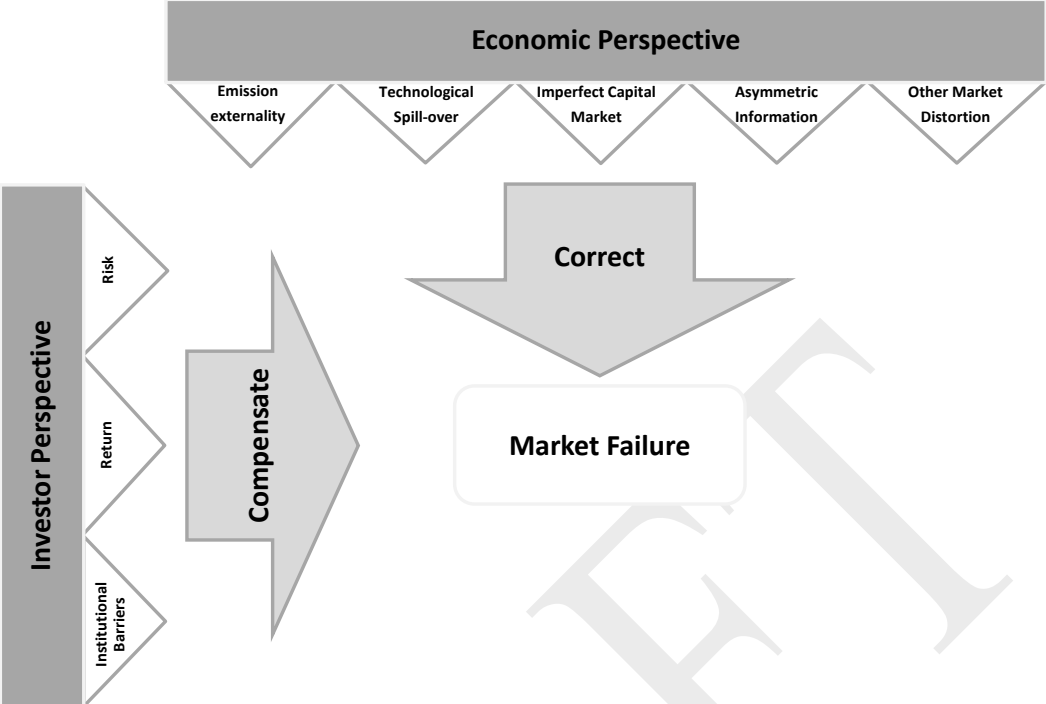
Economic Perspective

Emission externality

Technological Spill-over

Imperfect Capital Market

Asymmetric Information

Other Market Distortion

Investor Perspective

Risk

Return

Institutional Barriers

Compensate

Correct

Market Failure